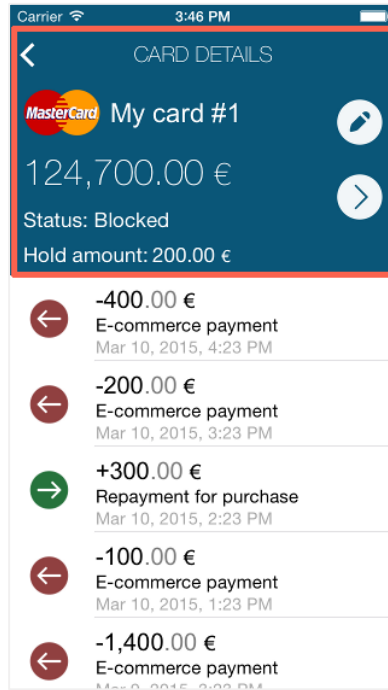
Carrier 3:46 PM

CARD DETAILS

MasterCard My card #1

124,700.00 €

Status: Blocked

Hold amount: 200.00 €

-400.00 €
E-commerce payment
Mar 10, 2015, 4:23 PM

-200.00 €
E-commerce payment
Mar 10, 2015, 3:23 PM

+300.00 €
Repayment for purchase
Mar 10, 2015, 2:23 PM

-100.00 €
E-commerce payment
Mar 10, 2015, 1:23 PM

-1,400.00 €
E-commerce payment
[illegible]